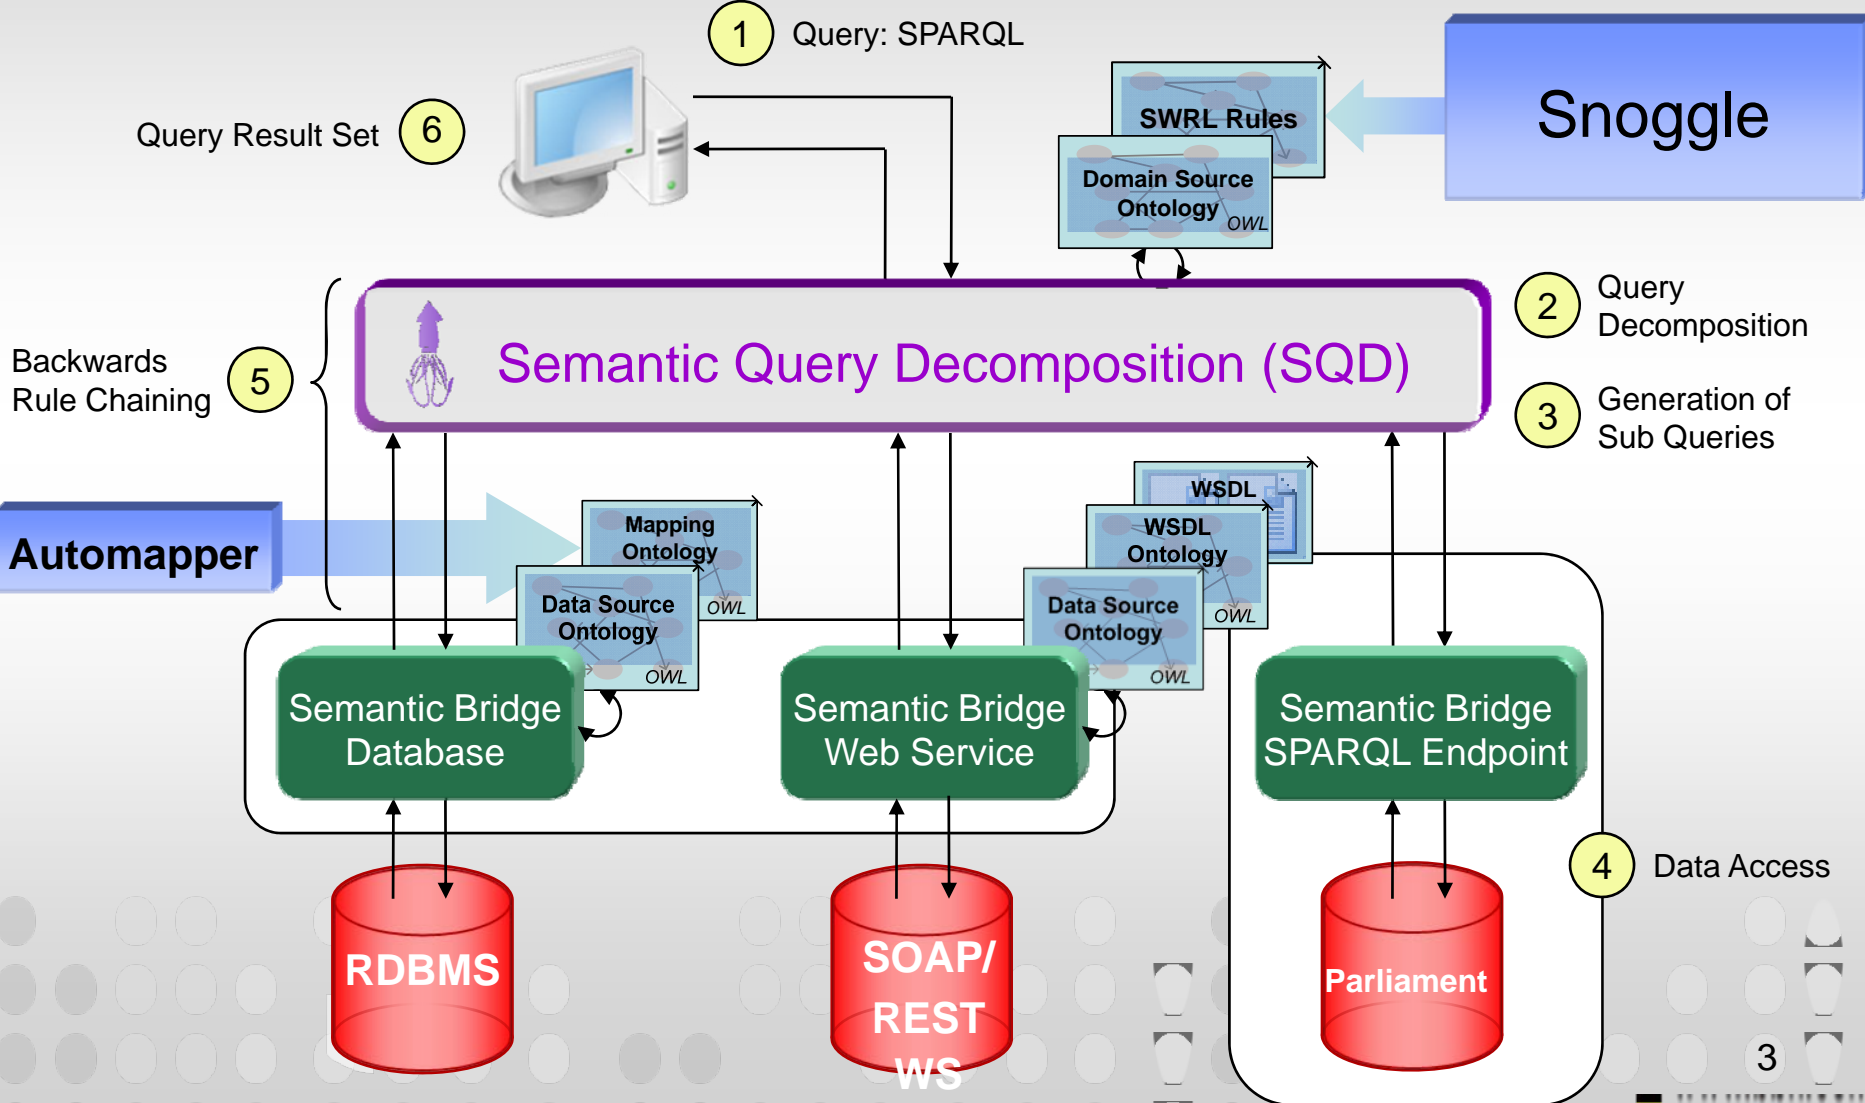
1 Query: SPARQL

Query Result Set 6

SWRL Rules

Domain Source Ontology OWL

Snoggle

Semantic Query Decomposition (SQD)

2 Query Decomposition

3 Generation of Sub Queries

Backwards Rule Chaining 5

Automapper

Mapping Ontology OWL

Data Source Ontology OWL

WSDL

WSDL Ontology OWL

Data Source Ontology OWL

Semantic Bridge Database

Semantic Bridge Web Service

Semantic Bridge SPARQL Endpoint

4 Data Access

RDBMS

SOAP/ REST WS

Parliament

3